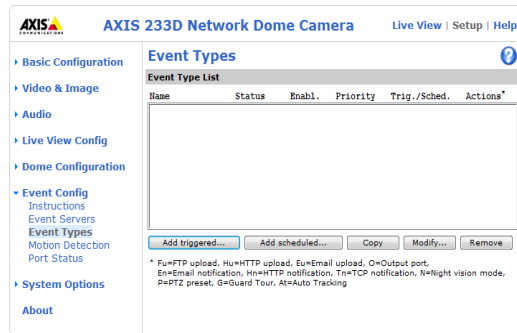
AXIS COMMUNICATIONS

AXIS 233D Network Dome Camera

Live View | Setup | Help

Basic Configuration

Video & Image

Audio

Live View Config

Dome Configuration

Event Config

Instructions

Event Servers

Event Types

Motion Detection

Port Status

System Options

About

Event Types

?

Event Type List

| Name | Status | Enabl. | Priority | Trig./Sched. | Actions* |
|---|---|---|---|---|---|

Add triggered... Add scheduled... Copy Modify... Remove

* Fu=FTP upload, Hu=HTTP upload, Eu=Email upload, O=Output port, En=Email notification, Hn=HTTP notification, Tn=TCP notification, N=Night vision mode, P=PTZ preset, G=Guard Tour, At=Auto Tracking